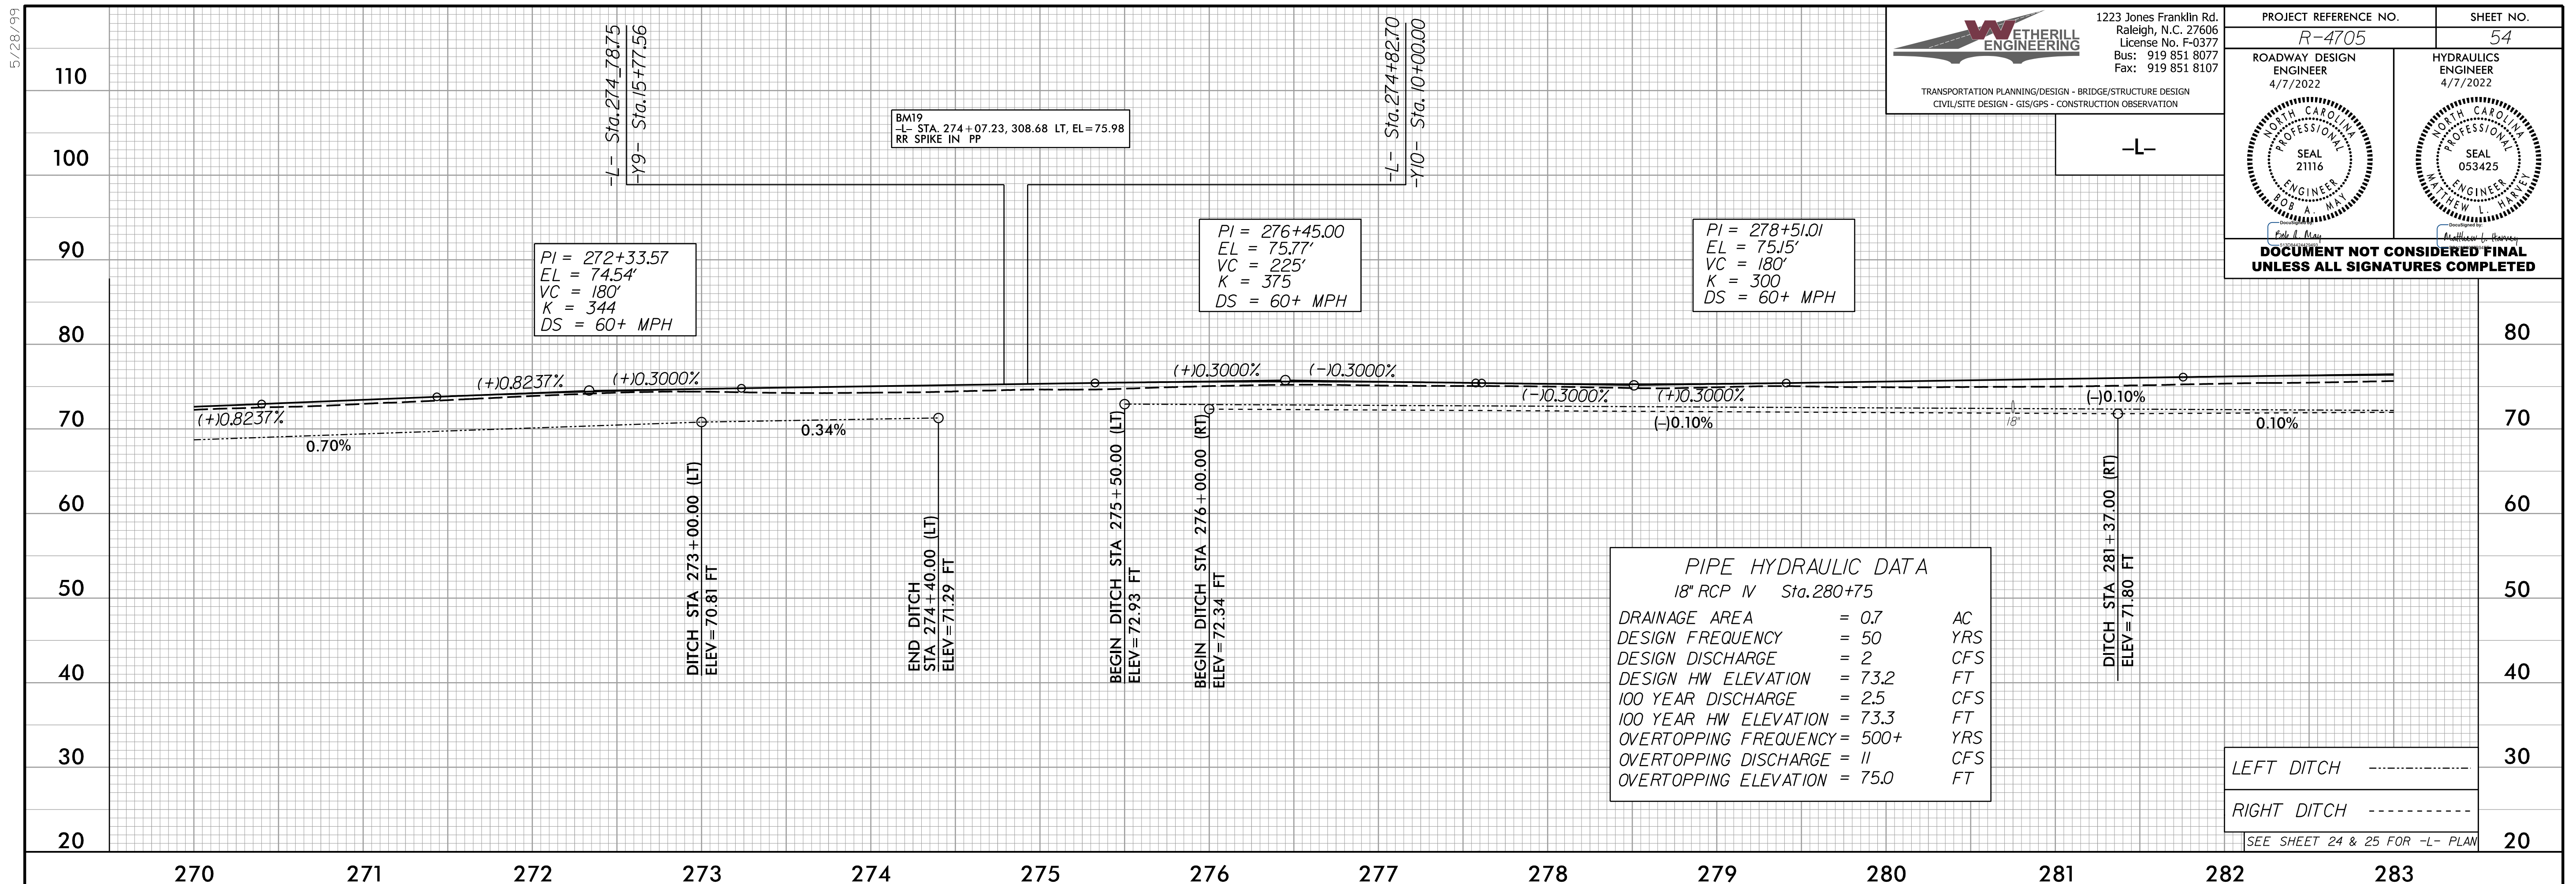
5/28/99

WETHERILL ENGINEERING

1223 Jones Franklin Rd.
Raleigh, N.C. 27606
License No. F-0377
Bus: 919 851 8077
Fax: 919 851 8107

TRANSPORTATION PLANNING/DESIGN - BRIDGE/STRUCTURE DESIGN
CIVIL/SITE DESIGN - GIS/GPS - CONSTRUCTION OBSERVATION

-L-

| PROJECT REFERENCE NO. | SHEET NO. |
|---|---|
| R-4705 | 54 |

ROADWAY DESIGN ENGINEER
4/7/2022

HYDRAULICS ENGINEER
4/7/2022

NORTH CAROLINA PROFESSIONAL SEAL 21116 ENGINEER BOB A. MAY

NORTH CAROLINA PROFESSIONAL SEAL 053425 ENGINEER MATTHEW L. HARVEY

DOCUMENT NOT CONSIDERED FINAL UNLESS ALL SIGNATURES COMPLETED

-L- Sta. 274+78.75
-Y9- Sta. 15+77.56

BM19
-L- STA. 274+07.23, 308.68 LT, EL=75.98
RR SPIKE IN PP

-L- Sta. 274+82.70
-Y10- Sta. 10+00.00

PI = 272+33.57
EL = 74.54'
VC = 180'
K = 344
DS = 60+ MPH

PI = 276+45.00
EL = 75.77'
VC = 225'
K = 375
DS = 60+ MPH

PI = 278+51.01
EL = 75.15'
VC = 180'
K = 300
DS = 60+ MPH

(+)0.8237%
(+)0.3000%
(+)0.8237%
0.70%
0.34%
(+)0.3000%
(-)0.3000%
(-)0.3000%
(+)0.3000%
(-)0.10%
(-)0.10%
0.10%
18"

DITCH STA 273+00.00 (LT) ELEV=70.81 FT
END DITCH STA 274+40.00 (LT) ELEV=71.29 FT
BEGIN DITCH STA 275+50.00 (LT) ELEV=72.93 FT
BEGIN DITCH STA 276+00.00 (RT) ELEV=72.34 FT
DITCH STA 281+37.00 (RT) ELEV=71.80 FT

PIPE HYDRAULIC DATA
18" RCP IV Sta. 280+75
DRAINAGE AREA = 0.7 AC
DESIGN FREQUENCY = 50 YRS
DESIGN DISCHARGE = 2 CFS
DESIGN HW ELEVATION = 73.2 FT
100 YEAR DISCHARGE = 2.5 CFS
100 YEAR HW ELEVATION = 73.3 FT
OVERTOPPING FREQUENCY = 500+ YRS
OVERTOPPING DISCHARGE = 11 CFS
OVERTOPPING ELEVATION = 75.0 FT

LEFT DITCH
RIGHT DITCH
SEE SHEET 24 & 25 FOR -L- PLAN

110
100
90
80
70
60
50
40
30
20

270 271 272 273 274 275 276 277 278 279 280 281 282 283